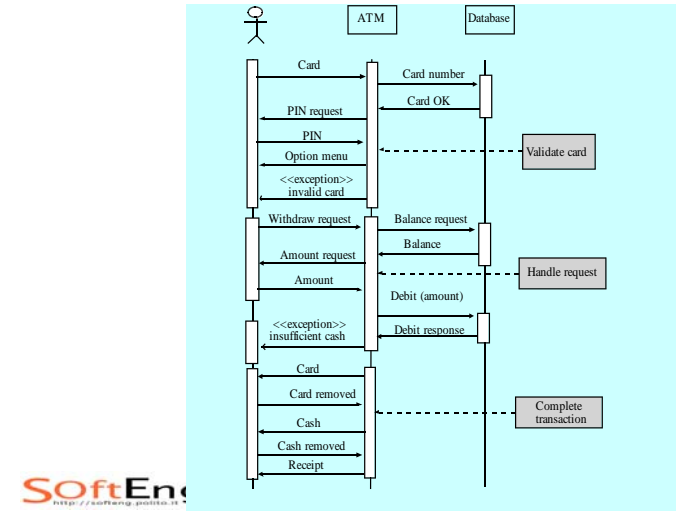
ATM

Database

Card

Card number

Card OK

PIN request

PIN

Option menu

Validate card

<<exception>>
invalid card

Withdraw request

Balance request

Balance

Amount request

Handle request

Amount

Debit (amount)

<<exception>>
insufficient cash

Debit response

Card

Card removed

Complete transaction

Cash

Cash removed

Receipt

SOftEng

http://softeng.polito.it